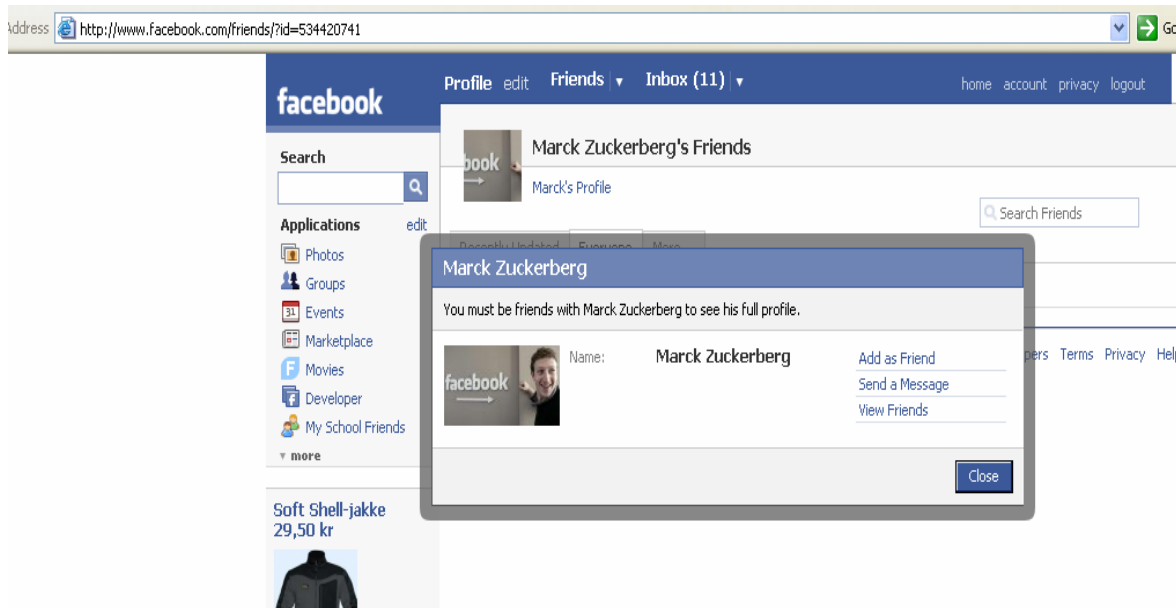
Address http://www.facebook.com/friends/?id=534420741 Go

facebook

Profile edit Friends Inbox (11)

home account privacy logout

book

Marck Zuckerberg's Friends

Marck's Profile

Search Friends

Search

Applications edit

Photos
Groups
Events
Marketplace
Movies
Developer
My School Friends
more

Soft Shell-jakke
29,50 kr

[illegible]

Marck Zuckerberg

You must be friends with Marck Zuckerberg to see his full profile.

facebook

Name: Marck Zuckerberg

Add as Friend
Send a Message
View Friends

Close

pers Terms Privacy Hel